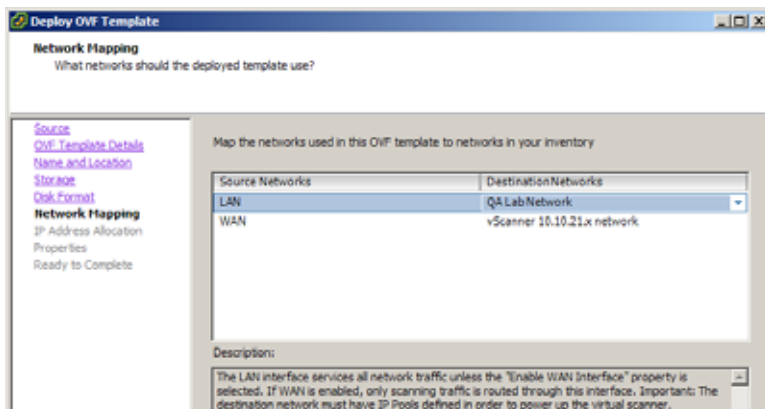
Deploy OVF Template

Network Mapping
What networks should the deployed template use?

Source
OVF Template Details
Name and Location
Storage
Disk Format
Network Mapping
IP Address Allocation
Properties
Ready to Complete

Map the networks used in this OVF template to networks in your inventory

| Source Networks | Destination Networks |
|---|---|
| LAN | QA Lab Network |
| WAN | vScanner 10.10.21.x network |

Description:

The LAN interface services all network traffic unless the "Enable WAN Interface" property is selected. If WAN is enabled, only scanning traffic is routed through this interface. Important: The destination network must have IP Pools defined in order to power up the virtual scanner.